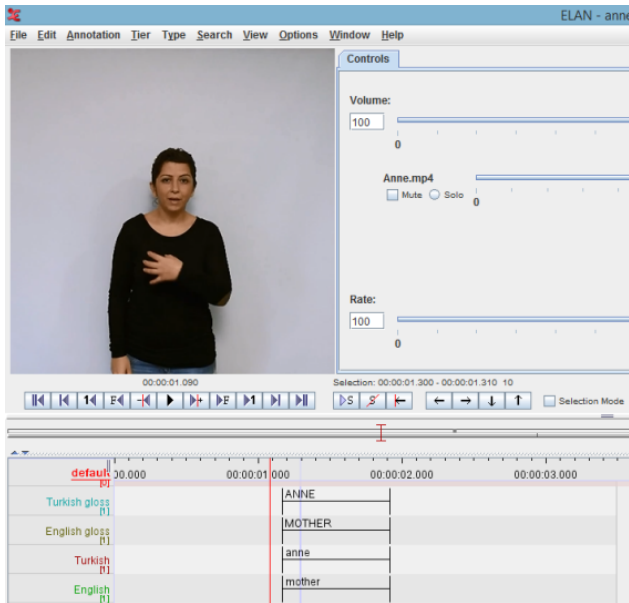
ELAN - anne

File Edit Annotation Tier Type Search View Options Window Help

Controls

Volume:

100

0

Anne.mp4

Mute Solo

0

Rate:

100

0

00:00:01.090

Selection: 00:00:01.300 - 00:00:01.310 10

Selection Mode

default [0] 00.000 00:00:01.000 00:00:02.000 00:00:03.000

Turkish gloss [1] ANNE

English gloss [1] MOTHER

Turkish [1] anne

English [1] mother